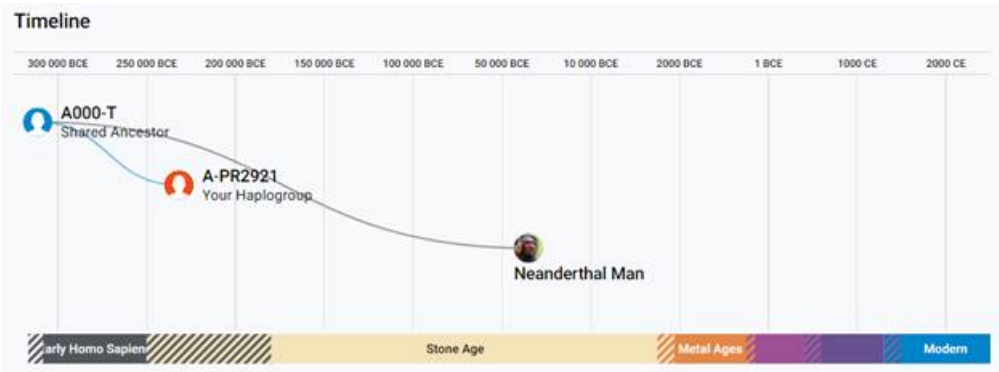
Timeline

300 000 BCE 250 000 BCE 200 000 BCE 150 000 BCE 100 000 BCE 50 000 BCE 10 000 BCE 2000 BCE 1 BCE 1000 CE 2000 CE

A000-T
Shared Ancestor

A-PR2921
Your Haplogroup

Neanderthal Man

arly Homo Sapien

Stone Age

Metal Ages

Modern